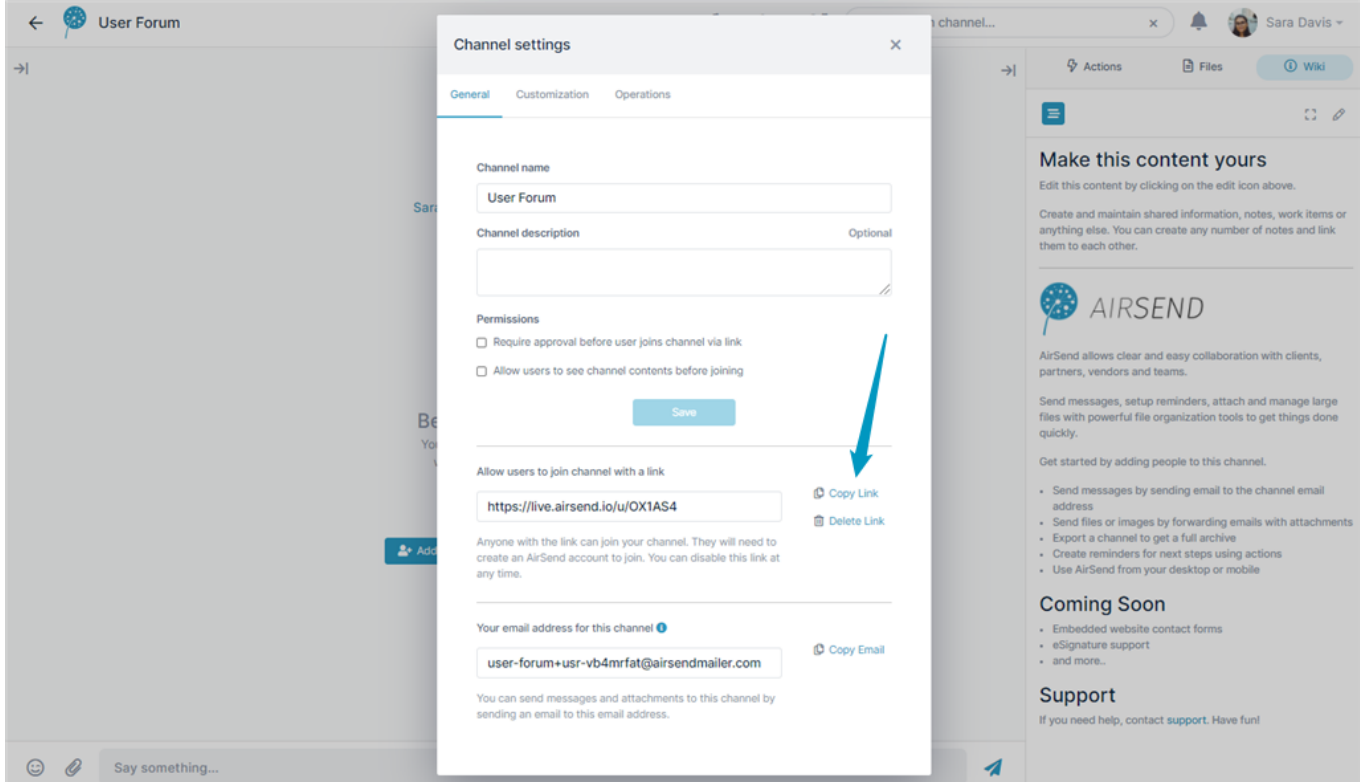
User Forum

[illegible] channel...

Sara Davis

Channel settings

General Customization Operations

Channel name

User Forum

Channel description Optional

Permissions

Require approval before user joins channel via link

Allow users to see channel contents before joining

Save

Allow users to join channel with a link

https://live.airsend.io/u/OX1AS4

Copy Link

Delete Link

Anyone with the link can join your channel. They will need to create an AirSend account to join. You can disable this link at any time.

Your email address for this channel

user-forum+usr-vb4mrfat@airsendmailer.com

Copy Email

You can send messages and attachments to this channel by sending an email to this email address.

Sara

Be

Yo

Add

Say something...

Actions Files Wiki

Make this content yours

Edit this content by clicking on the edit icon above.

Create and maintain shared information, notes, work items or anything else. You can create any number of notes and link them to each other.

AIRSEND

AirSend allows clear and easy collaboration with clients, partners, vendors and teams.

Send messages, setup reminders, attach and manage large files with powerful file organization tools to get things done quickly.

Get started by adding people to this channel.

- Send messages by sending email to the channel email address
- Send files or images by forwarding emails with attachments
- Export a channel to get a full archive
- Create reminders for next steps using actions
- Use AirSend from your desktop or mobile

Coming Soon

- Embedded website contact forms
- eSignature support
- and more..

Support

If you need help, contact support. Have fun!